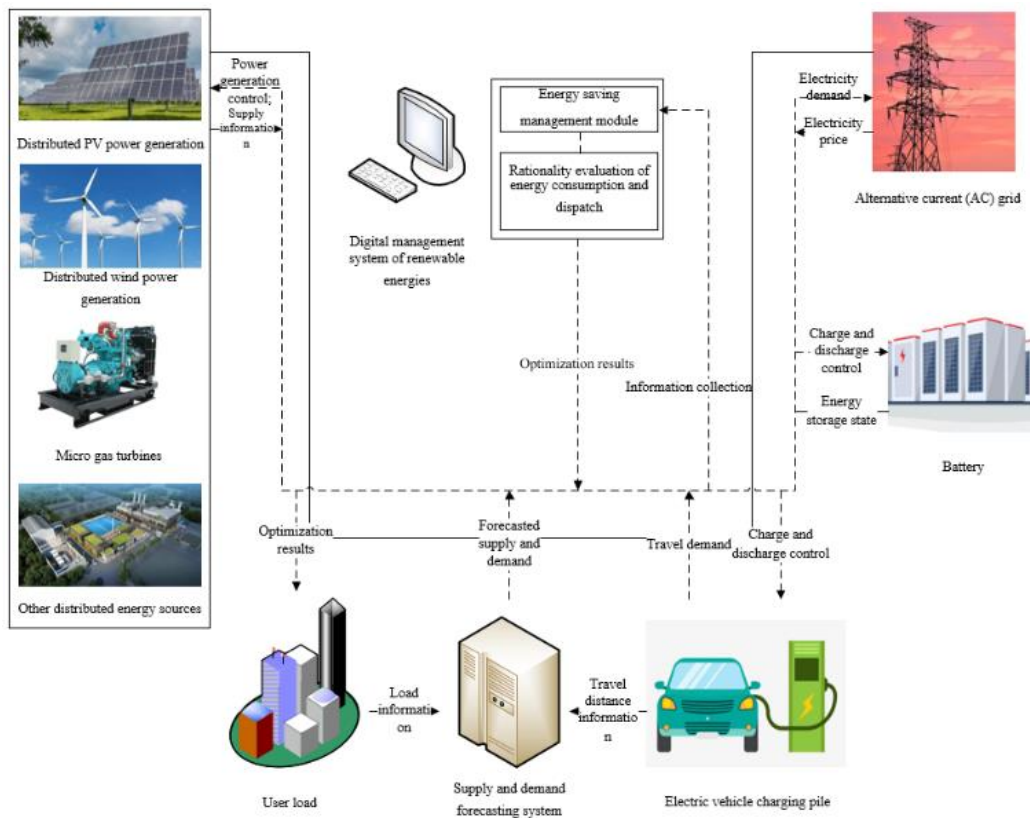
Distributed PV power generation

Distributed wind power generation

Micro gas turbines

Other distributed energy sources

Power generation control; Supply information

Energy saving management module

Rationality evaluation of energy consumption and dispatch

Digital management system of renewable energies

Electricity demand

Electricity price

Alternative current (AC) grid

Charge and discharge control

Energy storage state

Battery

Optimization results

Information collection

Optimization results

Forecasted supply and demand

Travel demand

Charge and discharge control

Load information

Travel distance information

User load

Supply and demand forecasting system

Electric vehicle charging pile